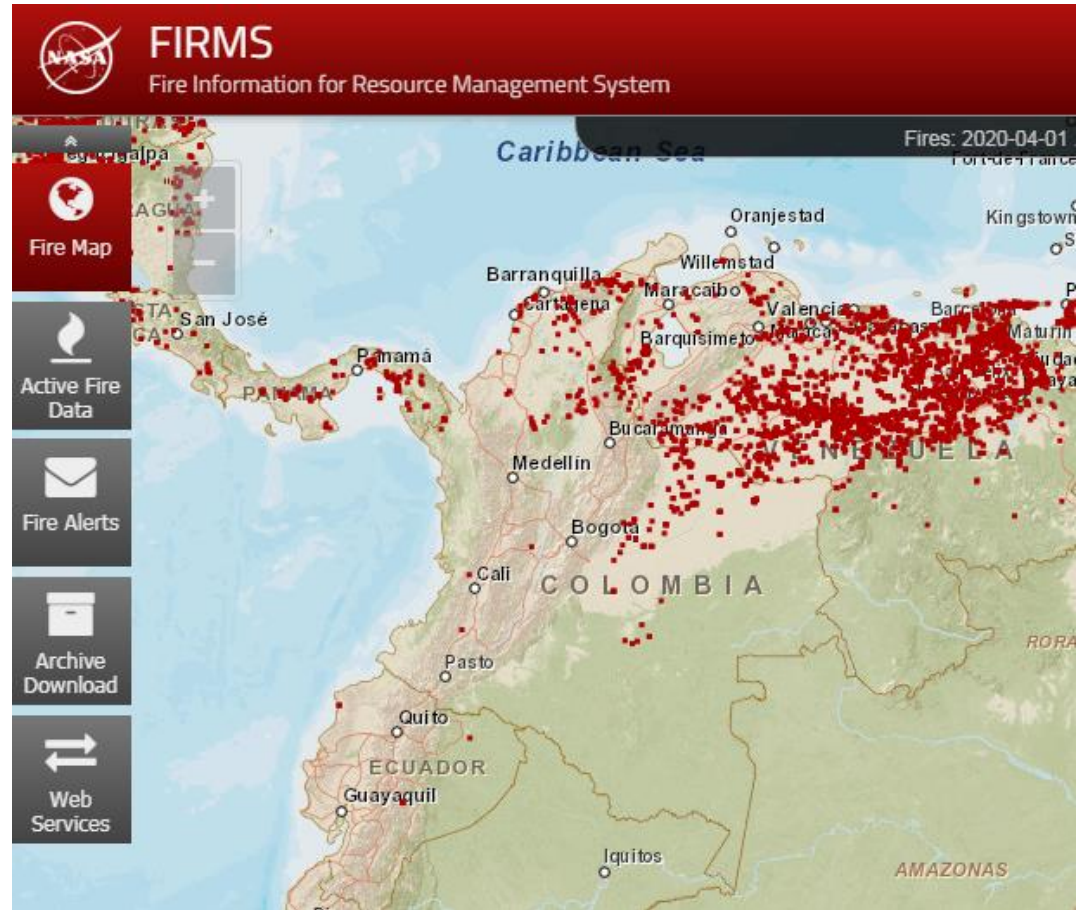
NASA
FIRMS
Fire Information for Resource Management System

Fires: 2020-04-01

Fire Map
Active Fire Data
Fire Alerts
Archive Download
Web Services

+
−

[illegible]galpa
Caribbean Sea
Fort-de-France
Oranjestad
Kingstown
Willemstad
Barranquilla
Cartagena
Maracaibo
Valencia
Barcelona
Maturin
Barquisimeto
San José
Panamá
PANAMA
Bucaramanga
VENEZUELA
Medellín
Bogotá
Cali
COLOMBIA
RORA
Pasto
Quito
ECUADOR
Guayaquil
Iquitos
AMAZONAS